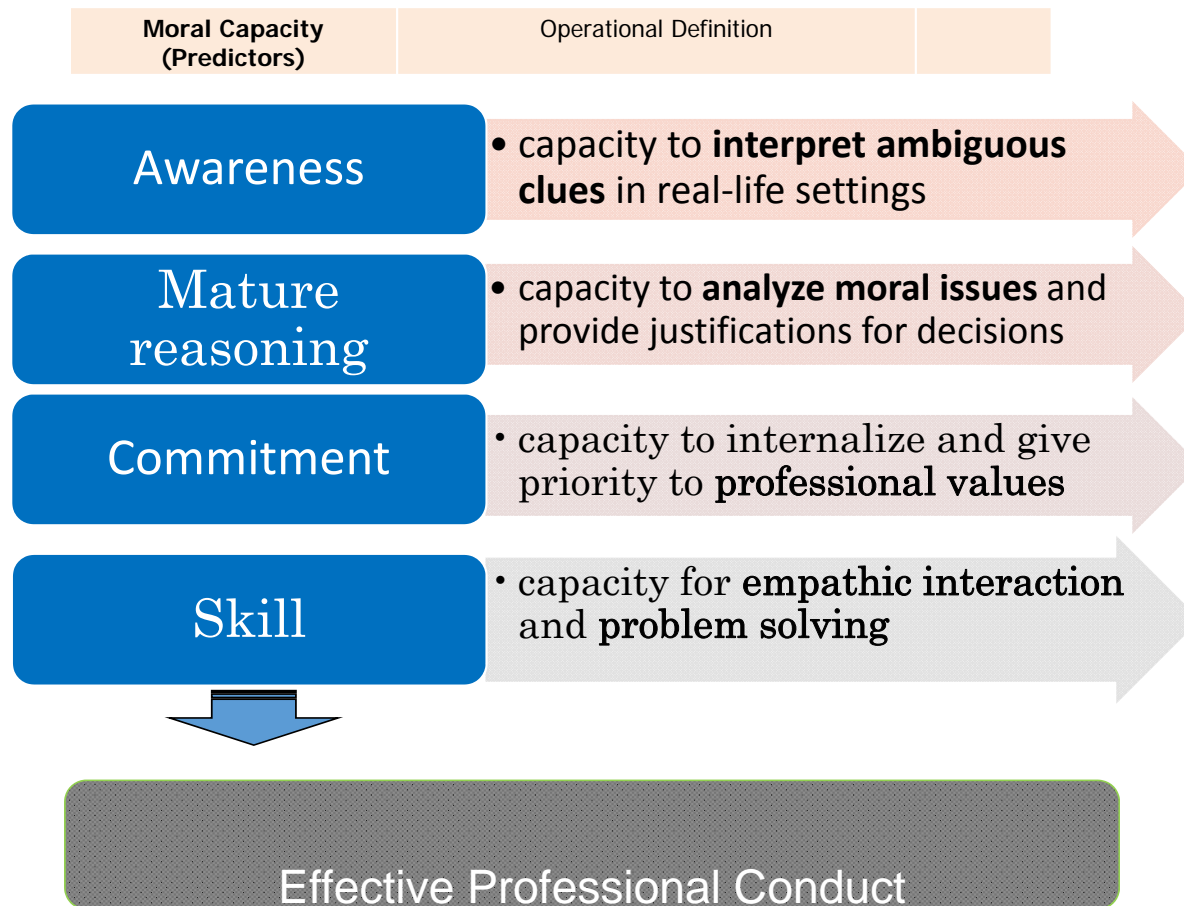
| Moral Capacity (Predictors) | Operational Definition | |
|---|---|---|

Awareness
• capacity to **interpret ambiguous clues** in real-life settings

Mature reasoning
• capacity to **analyze moral issues** and provide justifications for decisions

Commitment
• capacity to internalize and give priority to **professional values**

Skill
• capacity for **empathic interaction** and **problem solving**

Effective Professional Conduct